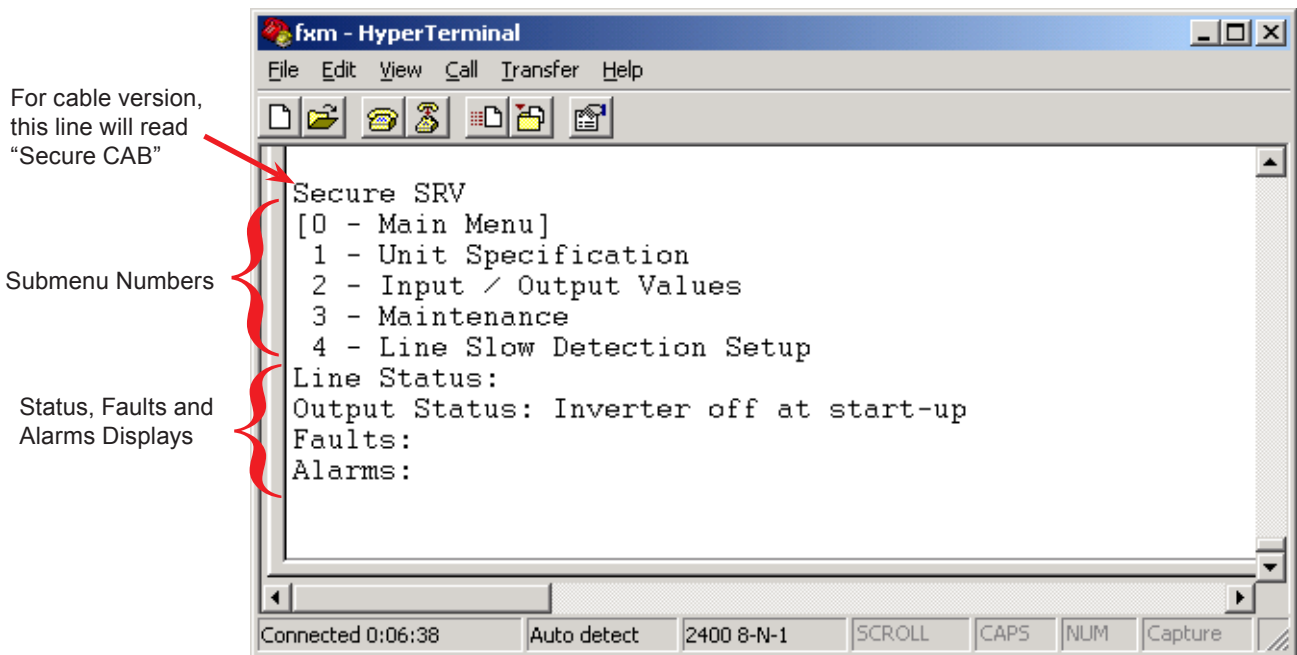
fxm - HyperTerminal

File Edit View Call Transfer Help

For cable version, this line will read “Secure CAB”

Secure SRV
[0 - Main Menu]
1 - Unit Specification
2 - Input / Output Values
3 - Maintenance
4 - Line Slow Detection Setup
Line Status:
Output Status: Inverter off at start-up
Faults:
Alarms:

Submenu Numbers

Status, Faults and Alarms Displays

Connected 0:06:38 | Auto detect | 2400 8-N-1 | SCROLL | CAPS | NUM | Capture